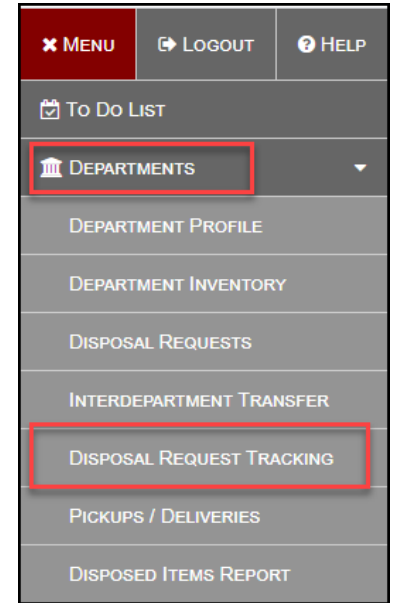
MENU LOGOUT HELP

TO DO LIST

DEPARTMENTS

DEPARTMENT PROFILE

DEPARTMENT INVENTORY

DISPOSAL REQUESTS

INTERDEPARTMENT TRANSFER

DISPOSAL REQUEST TRACKING

PICKUPS / DELIVERIES

DISPOSED ITEMS REPORT